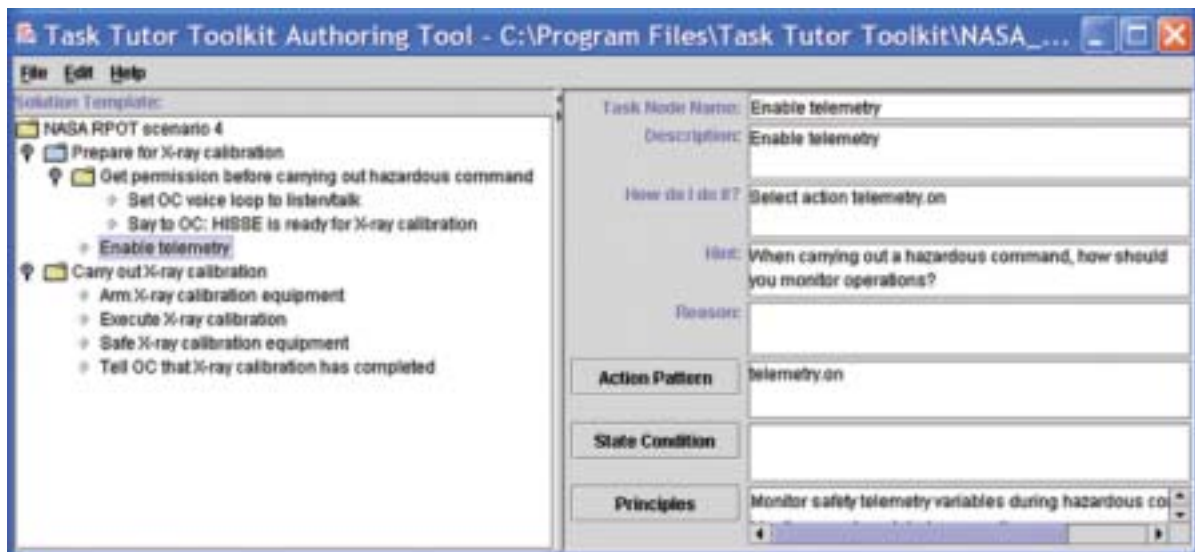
Task Tutor Toolkit Authoring Tool - C:\Program Files\Task Tutor Toolkit\NASA_...

File Edit Help

Solution Template:

NASA RPOT scenario 4
Prepare for X-ray calibration
Get permission before carrying out hazardous command
Set OC voice loop to listen/talk
Say to OC: HISSE is ready for X-ray calibration
Enable telemetry
Carry out X-ray calibration
Arm X-ray calibration equipment
Execute X-ray calibration
Safe X-ray calibration equipment
Tell OC that X-ray calibration has completed

Task Node Name: Enable telemetry

Description: Enable telemetry

How do I do it? Select action telemetry.on

Hint: When carrying out a hazardous command, how should you monitor operations?

Reason:

Action Pattern telemetry.on

State Condition

Principles Monitor safety telemetry variables during hazardous co